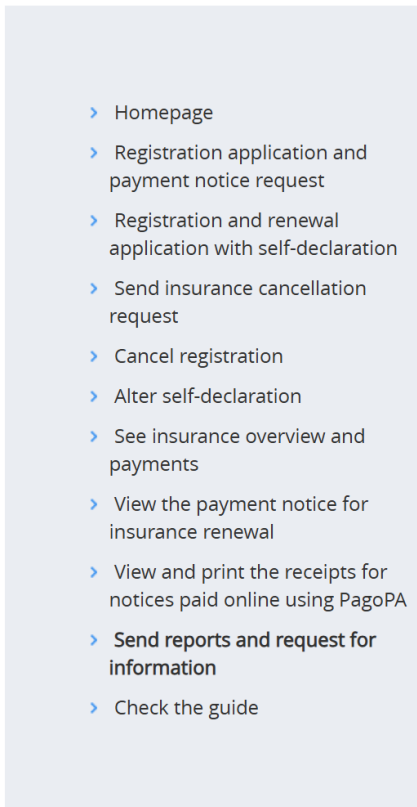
Homepage

Registration application and payment notice request

Registration and renewal application with self-declaration

Send insurance cancellation request

Cancel registration

Alter self-declaration

See insurance overview and payments

View the payment notice for insurance renewal

View and print the receipts for notices paid online using PagoPA

Send reports and request for information

Check the guide